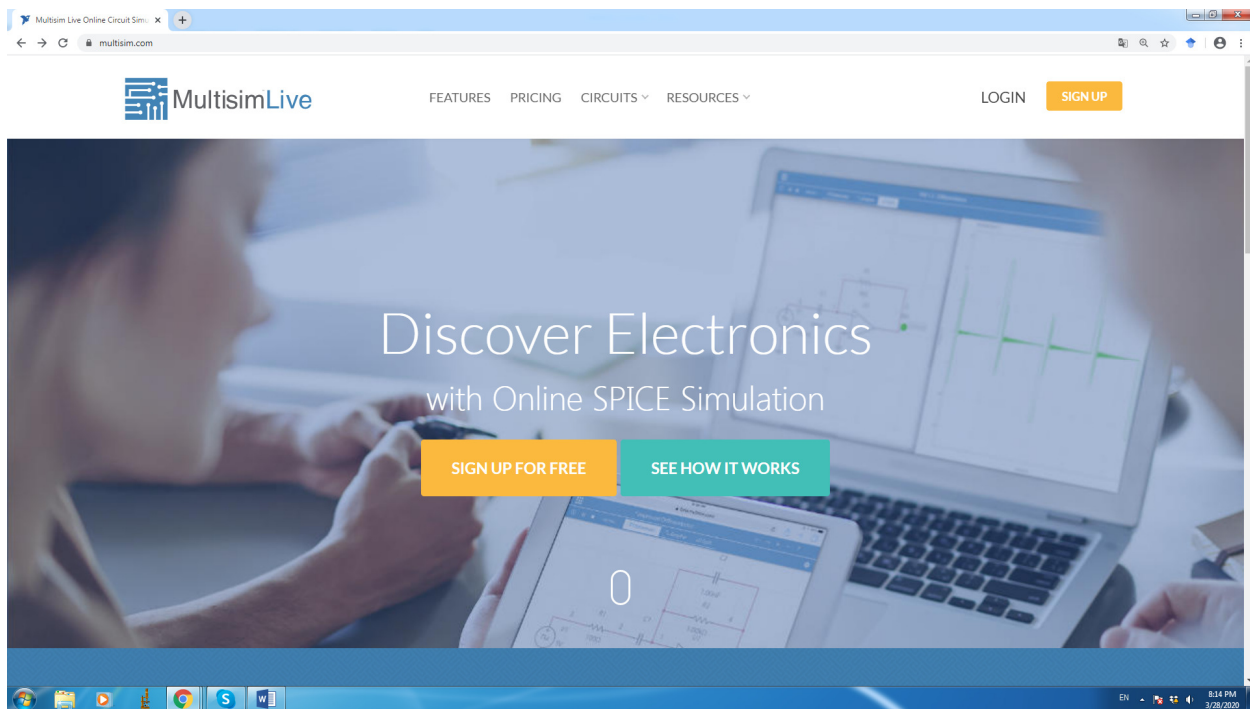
Multisim Live Online Circuit Simu ×

multisim.com

MultisimLive

FEATURES PRICING CIRCUITS RESOURCES

LOGIN SIGN UP

Discover Electronics

with Online SPICE Simulation

SIGN UP FOR FREE SEE HOW IT WORKS

0

EN 8:14 PM 3/28/2020